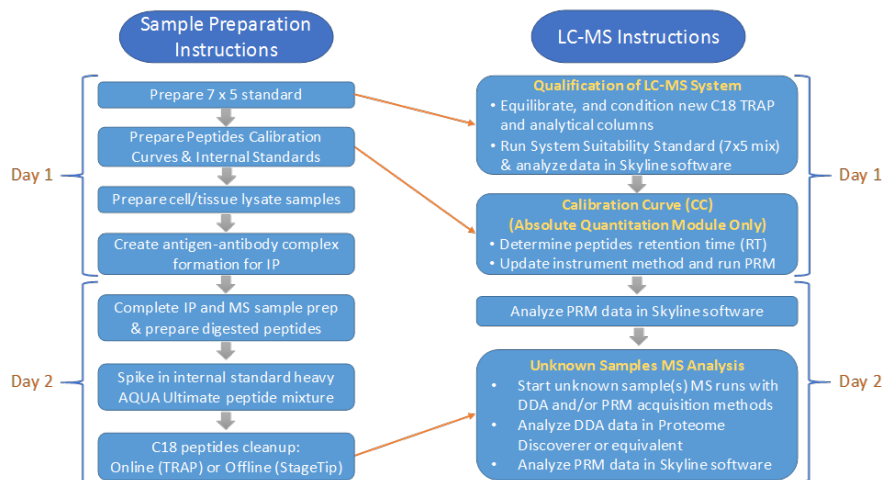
Sample Preparation Instructions

Day 1

Prepare 7 x 5 standard

Prepare Peptides Calibration Curves & Internal Standards

Prepare cell/tissue lysate samples

Create antigen-antibody complex formation for IP

Day 2

Complete IP and MS sample prep & prepare digested peptides

Spike in internal standard heavy AQUA Ultimate peptide mixture

C18 peptides cleanup: Online (TRAP) or Offline (StageTip)

LC-MS Instructions

Day 1

Qualification of LC-MS System
• Equilibrate, and condition new C18 TRAP and analytical columns
• Run System Suitability Standard (7x5 mix) & analyze data in Skyline software

Calibration Curve (CC)
(Absolute Quantitation Module Only)
• Determine peptides retention time (RT)
• Update instrument method and run PRM

Analyze PRM data in Skyline software

Day 2

Unknown Samples MS Analysis
• Start unknown sample(s) MS runs with DDA and/or PRM acquisition methods
• Analyze DDA data in Proteome Discoverer or equivalent
• Analyze PRM data in Skyline software